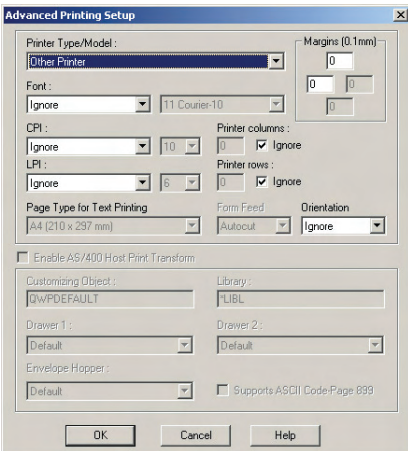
Advanced Printing Setup

Printer Type/Model :
Other Printer

Margins (0.1mm)
0
0
0
0

Font :
Ignore
11 Courier-10

CPI :
Ignore
10

Printer columns :
0
Ignore

LPI :
Ignore
6

Printer rows :
0
Ignore

Page Type for Text Printing
A4 (210 x 297 mm)

Form Feed
Autocut

Orientation
Ignore

Enable AS/400 Host Print Transform

Customizing Object :
QWPDEFAULT

Library :
*LIBL

Drawer 1 :
Default

Drawer 2 :
Default

Envelope Hopper :
Default

Supports ASCII Code-Page 899

OK
Cancel
Help